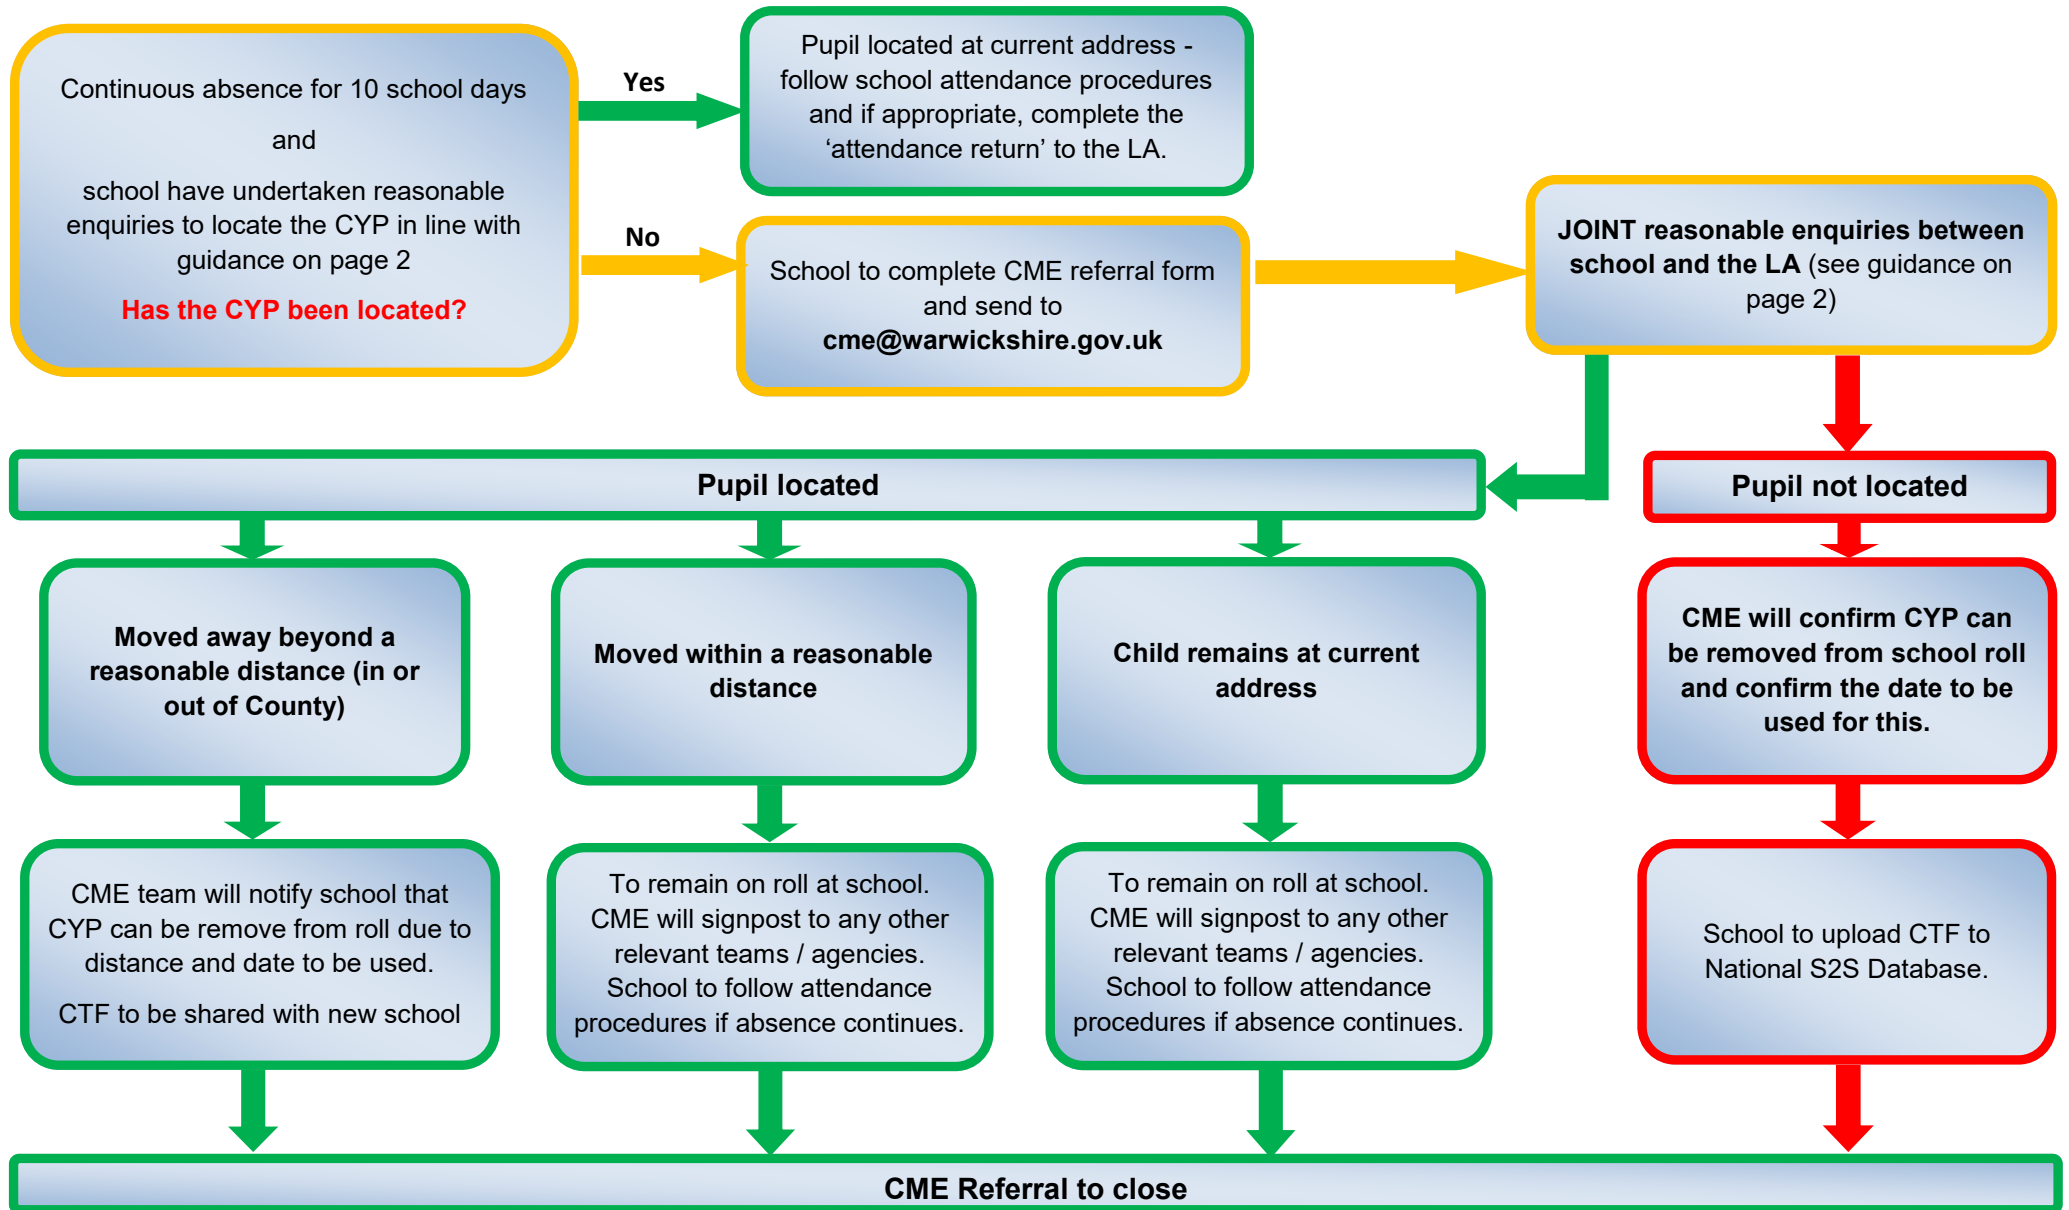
Continuous absence for 10 school days

and

school have undertaken reasonable enquiries to locate the CYP in line with guidance on page 2

Has the CYP been located?

Yes

Pupil located at current address - follow school attendance procedures and if appropriate, complete the 'attendance return' to the LA.

No

School to complete CME referral form and send to cme@warwickshire.gov.uk

JOINT reasonable enquiries between school and the LA (see guidance on page 2)

Pupil located

Pupil not located

Moved away beyond a reasonable distance (in or out of County)

Moved within a reasonable distance

Child remains at current address

CME will confirm CYP can be removed from school roll and confirm the date to be used for this.

CME team will notify school that CYP can be remove from roll due to distance and date to be used.

CTF to be shared with new school

To remain on roll at school. CME will signpost to any other relevant teams / agencies. School to follow attendance procedures if absence continues.

To remain on roll at school. CME will signpost to any other relevant teams / agencies. School to follow attendance procedures if absence continues.

School to upload CTF to National S2S Database.

CME Referral to close